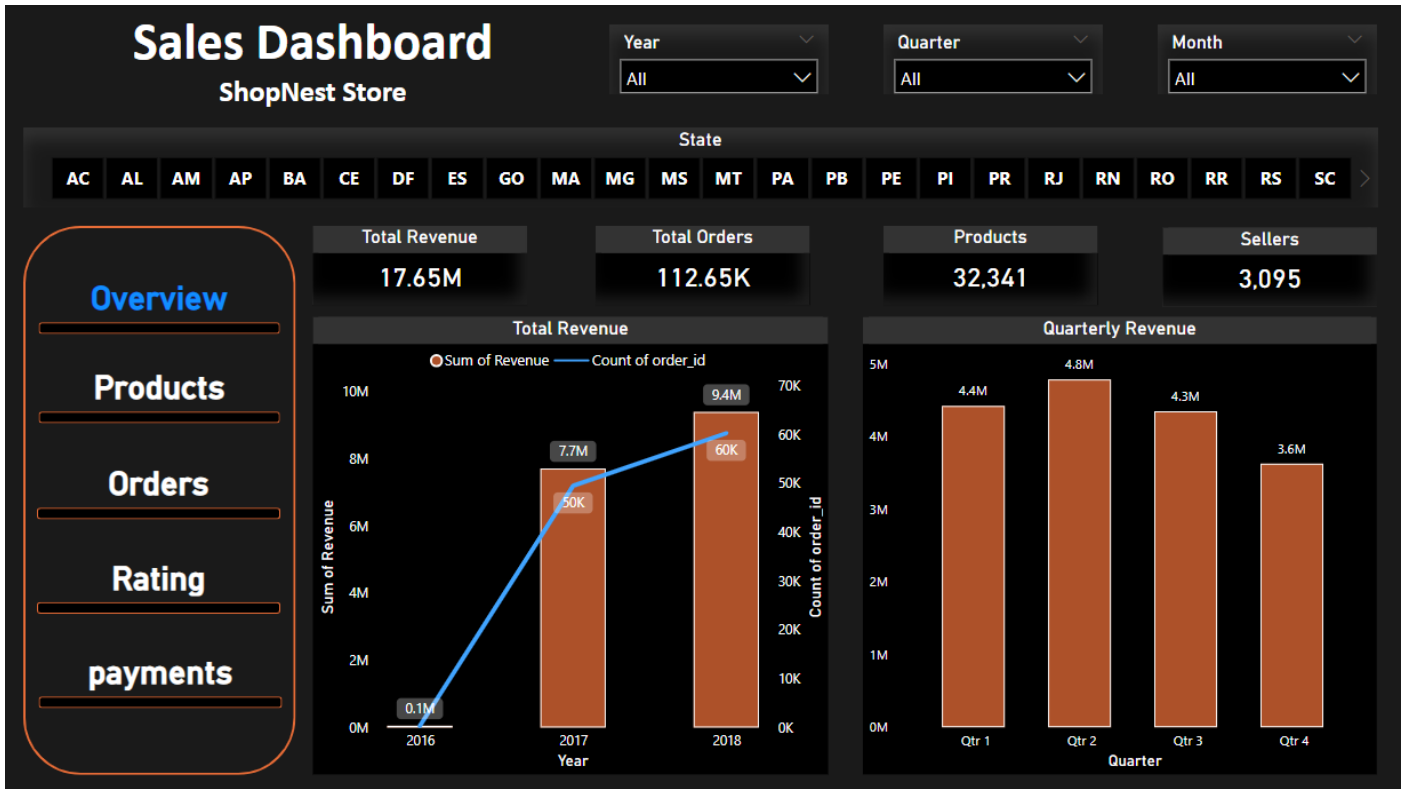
Sales Dashboard
ShopNest Store

Year
All

Quarter
All

Month
All

State
AC AL AM AP BA CE DF ES GO MA MG MS MT PA PB PE PI PR RJ RN RO RR RS SC

Overview
Products
Orders
Rating
payments

Total Revenue
17.65M

Total Orders
112.65K

Products
32,341

Sellers
3,095

Total Revenue
Sum of Revenue  Count of order_id
10M
8M
6M
4M
2M
0M
Sum of Revenue
70K
60K
50K
40K
30K
20K
10K
0K
Count of order_id
0.1M
7.7M
50K
9.4M
60K
2016
2017
2018
Year

Quarterly Revenue
5M
4M
3M
2M
1M
0M
4.4M
4.8M
4.3M
3.6M
Qtr 1
Qtr 2
Qtr 3
Qtr 4
Quarter